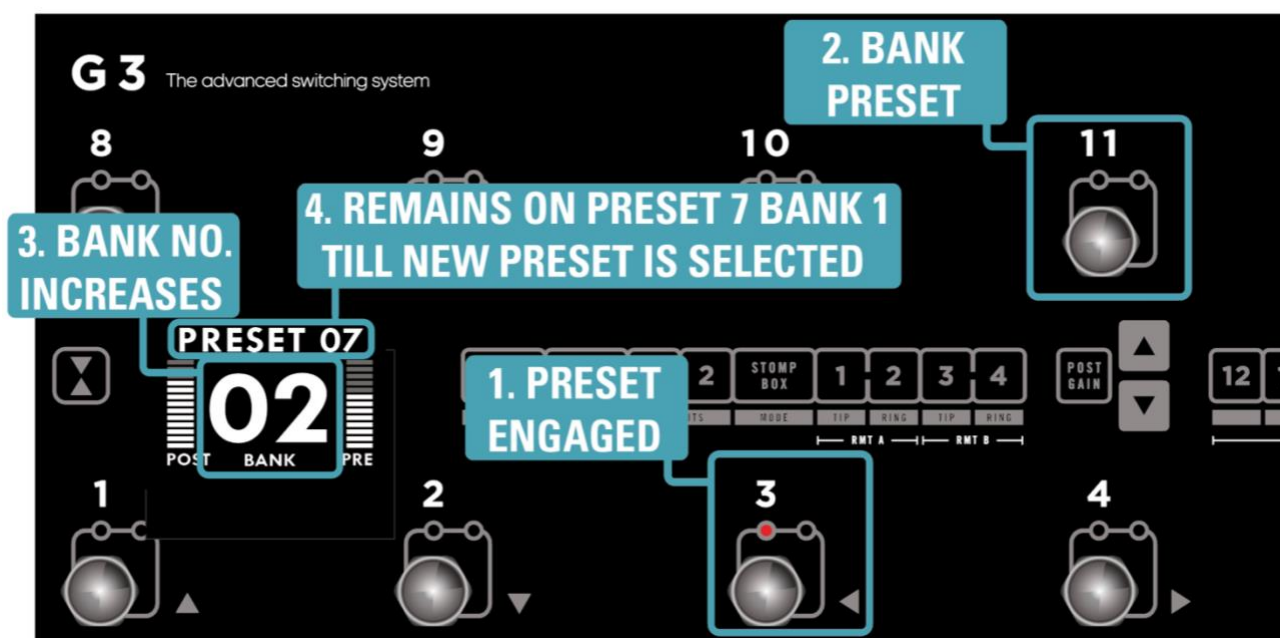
G3 The advanced switching system

2. BANK PRESET

8

9

10

11

3. BANK NO. INCREASES

4. REMAINS ON PRESET 7 BANK 1 TILL NEW PRESET IS SELECTED

PRESET 07

02

POST BANK PRE

1. PRESET ENGAGED

2

STOMP BOX

1 2 3 4

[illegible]TS MODE TIP RING TIP RING

RMT A RMT B

POST GAIN

12

1

2

3

4